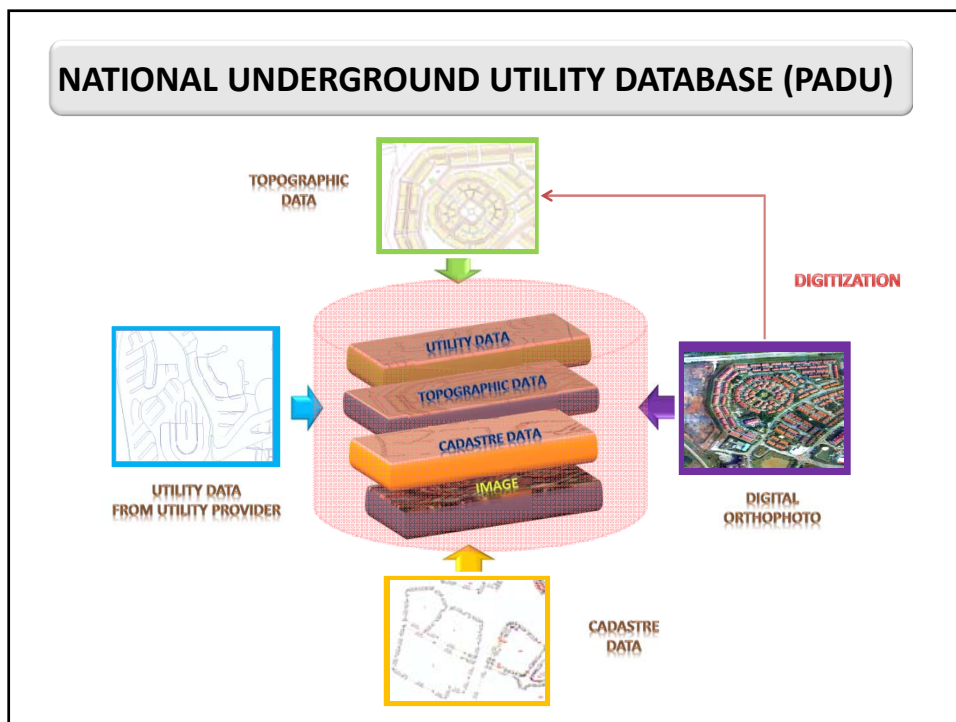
NATIONAL UNDERGROUND UTILITY DATABASE (PADU)

TOPOGRAPHIC DATA

DIGITIZATION

UTILITY DATA

TOPOGRAPHIC DATA

CADASTRE DATA

IMAGE

UTILITY DATA FROM UTILITY PROVIDER

DIGITAL ORTHOPHOTO

CADASTRE DATA